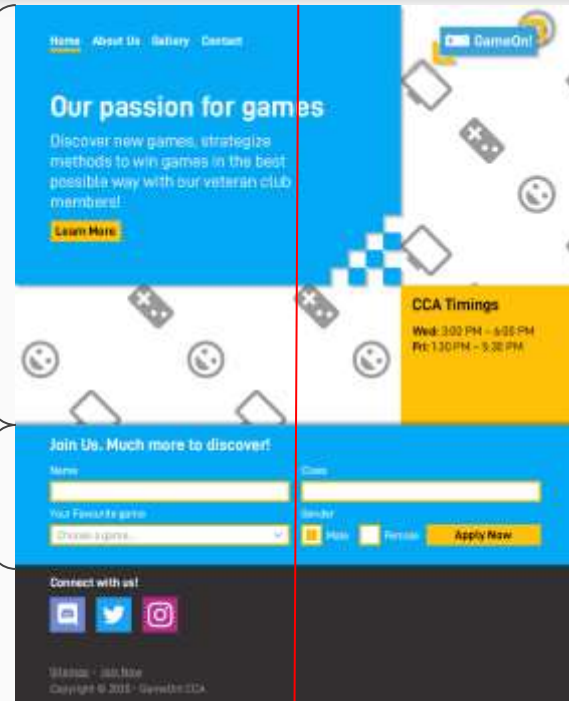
Home About Us Gallery Contact

GameOn!

Our passion for games

Discover new games, strategize methods to win games in the best possible way with our veteran club members!

Learn More

CCA Timings

Wed: 3:00 PM – 6:00 PM
Fri: 1:30 PM – 5:30 PM

Join Us. Much more to discover!

Name

Class

Your Favourite game

Choose a game...

Gender

Male

Female

Apply Now

Connect with us!

Sitemap · Join Now
Copyright © 2020 · GameOn! CCA